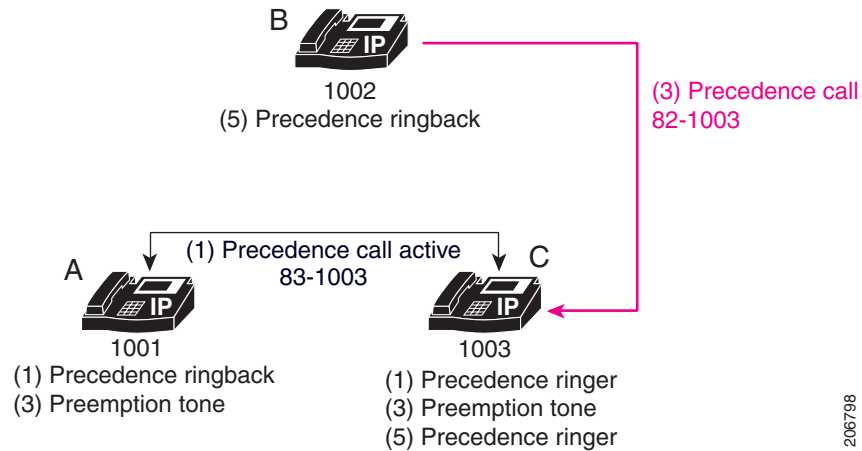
B

IP

1002
(5) Precedence ringback

(3) Precedence call
82-1003

(1) Precedence call active
83-1003

A

IP

1001
(1) Precedence ringback
(3) Preemption tone

C

IP

1003
(1) Precedence ringer
(3) Preemption tone
(5) Precedence ringer

206798